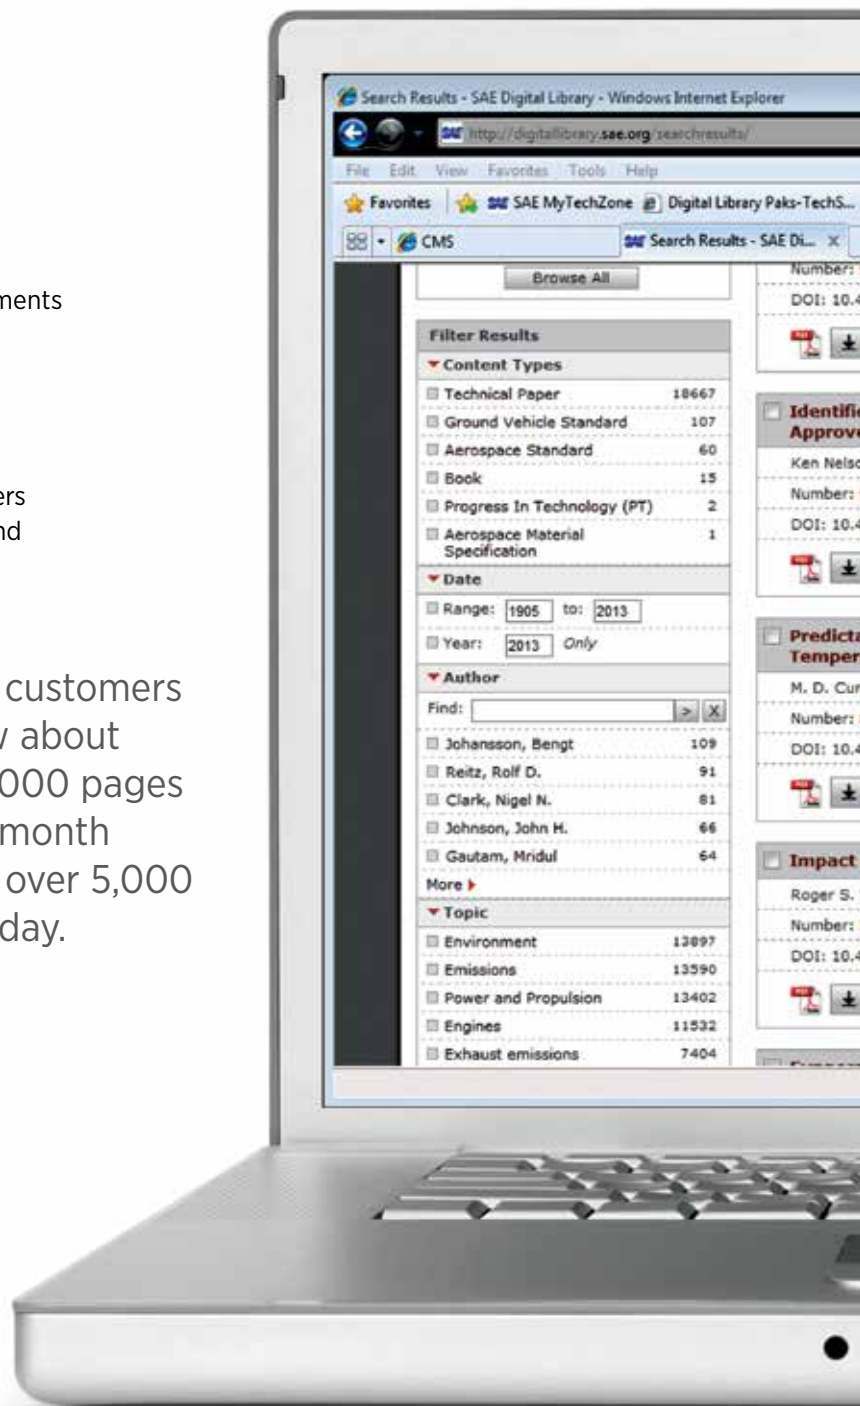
ments

ers
nd

customers
y about
000 pages
month
over 5,000
day.

Search Results - SAE Digital Library - Windows Internet Explorer

http://digitallibrary.sae.org/searchresults/

File Edit View Favorites Tools Help

Favorites | SAE MyTechZone | Digital Library Paks-TechS...

CMS | Search Results - SAE Di... ×

Browse All

Filter Results

Content Types

| | |
|---|---|
| Technical Paper | 18667 |
| Ground Vehicle Standard | 107 |
| Aerospace Standard | 60 |
| Book | 15 |
| Progress In Technology (PT) | 2 |
| Aerospace Material Specification | 1 |

Date

Range: 1905 to: 2013

Year: 2013 Only

Author

Find: > X

| | |
|---|---|
| Johansson, Bengt | 109 |
| Reitz, Rolf D. | 91 |
| Clark, Nigel N. | 81 |
| Johnson, John H. | 66 |
| Gautam, Mridul | 64 |

More

Topic

| | |
|---|---|
| Environment | 13897 |
| Emissions | 13590 |
| Power and Propulsion | 13402 |
| Engines | 11532 |
| Exhaust emissions | 7404 |

Number:
DOI: 10.4

Identifi
Approv
Ken Nelso
Number:
DOI: 10.4

Predicta
Temper
M. D. Cur
Number:
DOI: 10.4

Impact
Roger S.
Number:
DOI: 10.4